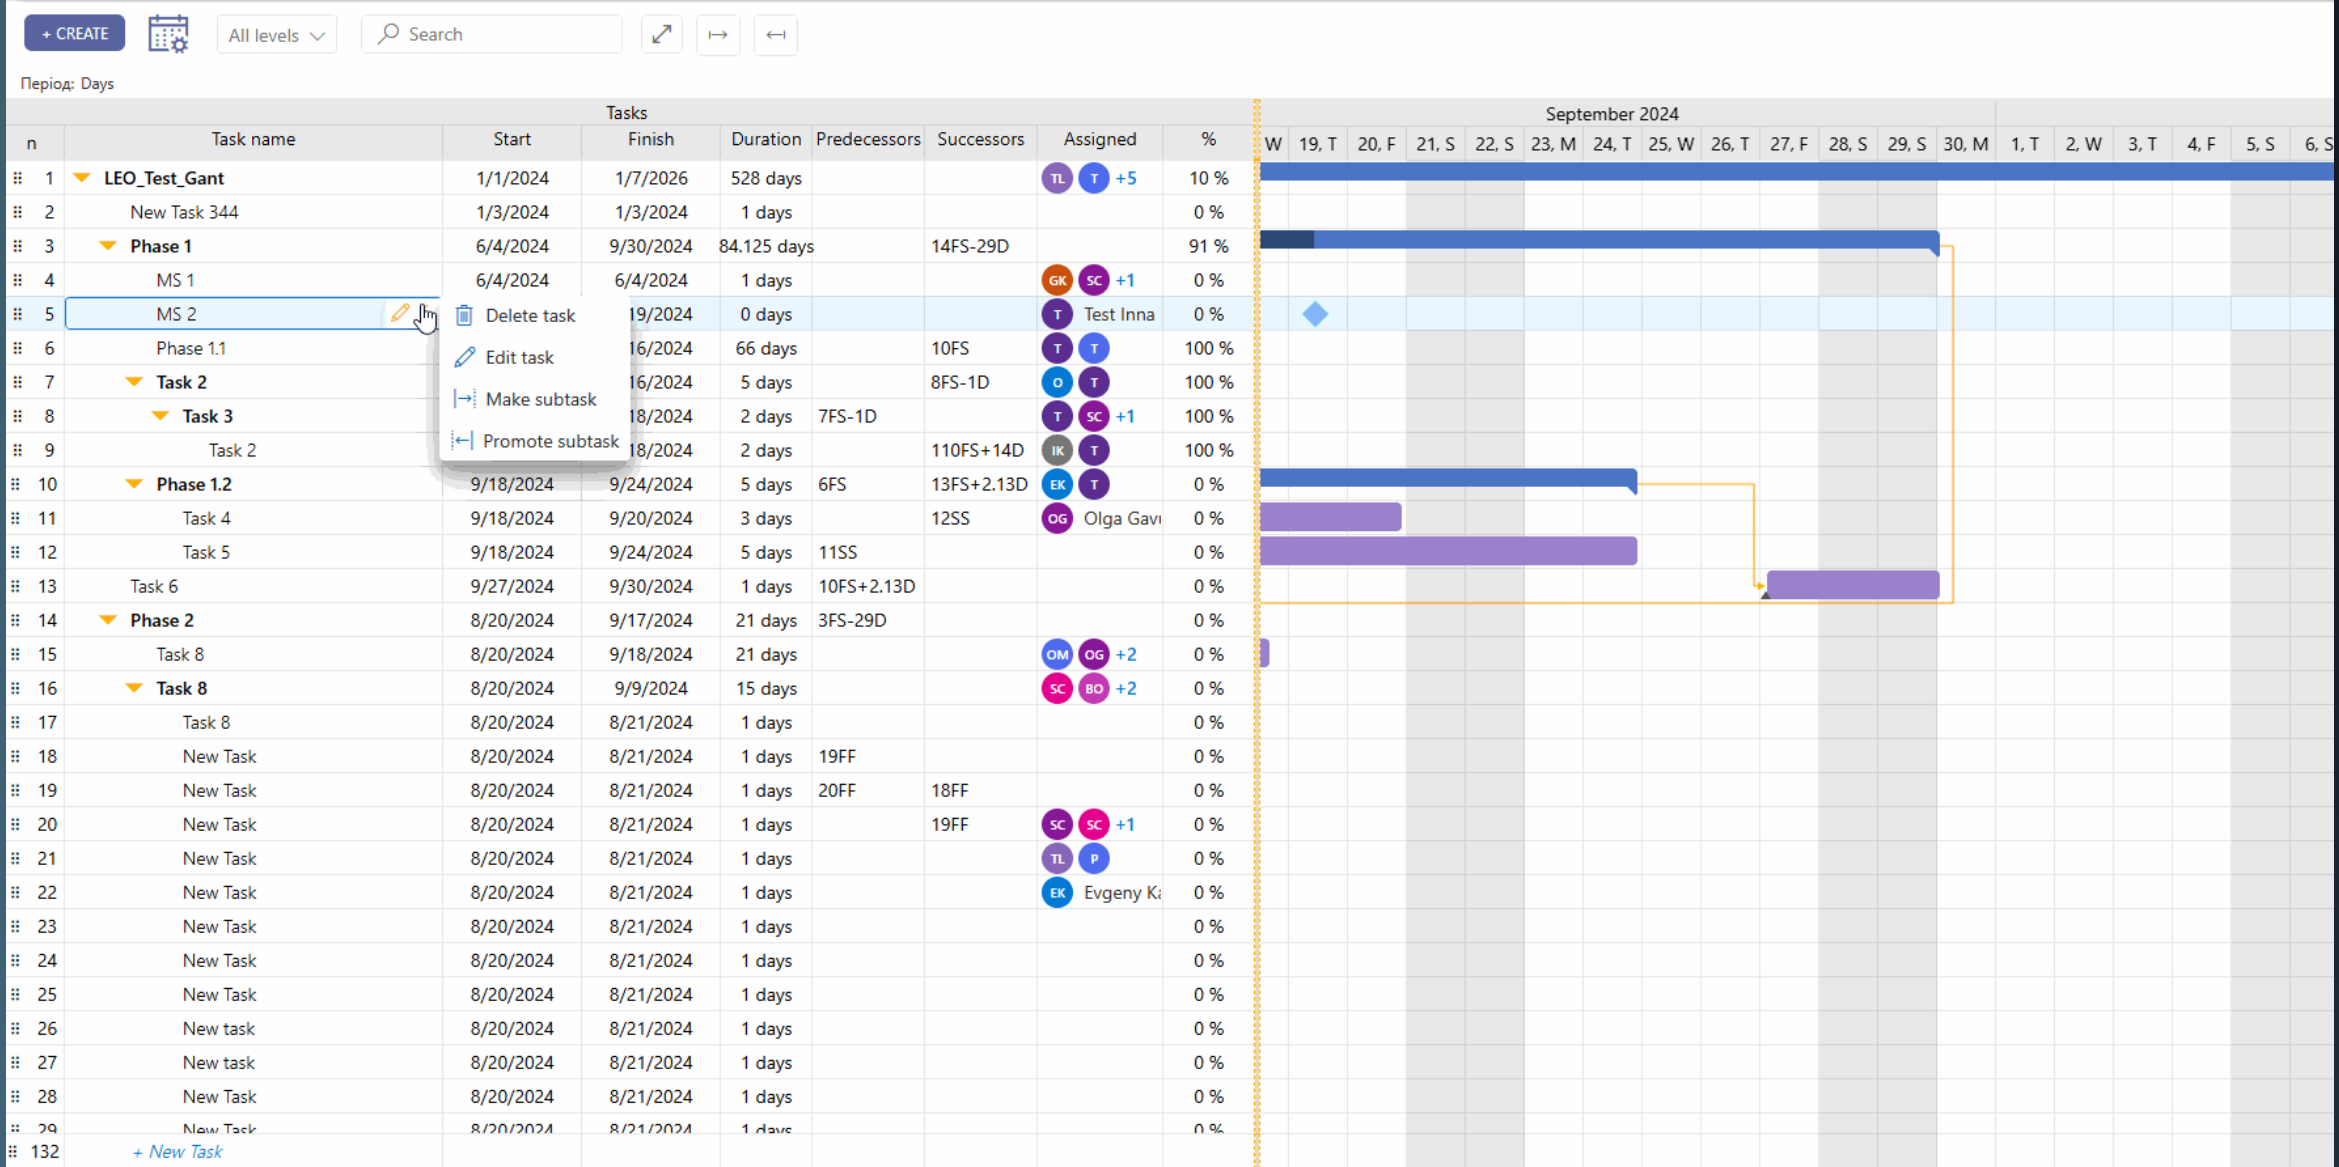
+ CREATE All levels Search

Період: Days

Tasks

September 2024

| n | Task name | Start | Finish | Duration | Predecessors | Successors | Assigned | % |
|---|---|---|---|---|---|---|---|---|
| 1 | LEO_Test_Gant | 1/1/2024 | 1/7/2026 | 528 days | | | TL T +5 | 10 % |
| 2 | New Task 344 | 1/3/2024 | 1/3/2024 | 1 days | | | | 0 % |
| 3 | Phase 1 | 6/4/2024 | 9/30/2024 | 84.125 days | | 14FS-29D | | 91 % |
| 4 | MS 1 | 6/4/2024 | 6/4/2024 | 1 days | | | GK SC +1 | 0 % |
| 5 | MS 2 | | 19/2024 | 0 days | | | T Test Inna | 0 % |
| 6 | Phase 1.1 | | 16/2024 | 66 days | | 10FS | T T | 100 % |
| 7 | Task 2 | | 16/2024 | 5 days | | 8FS-1D | O T | 100 % |
| 8 | Task 3 | | 18/2024 | 2 days | 7FS-1D | | T SC +1 | 100 % |
| 9 | Task 2 | | 18/2024 | 2 days | | 110FS+14D | IK T | 100 % |
| 10 | Phase 1.2 | 9/18/2024 | 9/24/2024 | 5 days | 6FS | 13FS+2.13D | EK T | 0 % |
| 11 | Task 4 | 9/18/2024 | 9/20/2024 | 3 days | | 12SS | OG Olga Gav | 0 % |
| 12 | Task 5 | 9/18/2024 | 9/24/2024 | 5 days | 11SS | | | 0 % |
| 13 | Task 6 | 9/27/2024 | 9/30/2024 | 1 days | 10FS+2.13D | | | 0 % |
| 14 | Phase 2 | 8/20/2024 | 9/17/2024 | 21 days | 3FS-29D | | | 0 % |
| 15 | Task 8 | 8/20/2024 | 9/18/2024 | 21 days | | | OM OG +2 | 0 % |
| 16 | Task 8 | 8/20/2024 | 9/9/2024 | 15 days | | | SC BO +2 | 0 % |
| 17 | Task 8 | 8/20/2024 | 8/21/2024 | 1 days | | | | 0 % |
| 18 | New Task | 8/20/2024 | 8/21/2024 | 1 days | 19FF | | | 0 % |
| 19 | New Task | 8/20/2024 | 8/21/2024 | 1 days | 20FF | 18FF | | 0 % |
| 20 | New Task | 8/20/2024 | 8/21/2024 | 1 days | | 19FF | SC SC +1 | 0 % |
| 21 | New Task | 8/20/2024 | 8/21/2024 | 1 days | | | TL P | 0 % |
| 22 | New Task | 8/20/2024 | 8/21/2024 | 1 days | | | EK Evgeny K | 0 % |
| 23 | New Task | 8/20/2024 | 8/21/2024 | 1 days | | | | 0 % |
| 24 | New Task | 8/20/2024 | 8/21/2024 | 1 days | | | | 0 % |
| 25 | New Task | 8/20/2024 | 8/21/2024 | 1 days | | | | 0 % |
| 26 | New task | 8/20/2024 | 8/21/2024 | 1 days | | | | 0 % |
| 27 | New task | 8/20/2024 | 8/21/2024 | 1 days | | | | 0 % |
| 28 | New Task | 8/20/2024 | 8/21/2024 | 1 days | | | | 0 % |
| 29 | New Task | 8/20/2024 | 8/21/2024 | 1 days | | | | 0 % |
| 132 | + New Task | | | | | | | |

Delete task
Edit task
Make subtask
Promote subtask

W 19, T 20, F 21, S 22, S 23, M 24, T 25, W 26, T 27, F 28, S 29, S 30, M 1, T 2, W 3, T 4, F 5, S 6, S